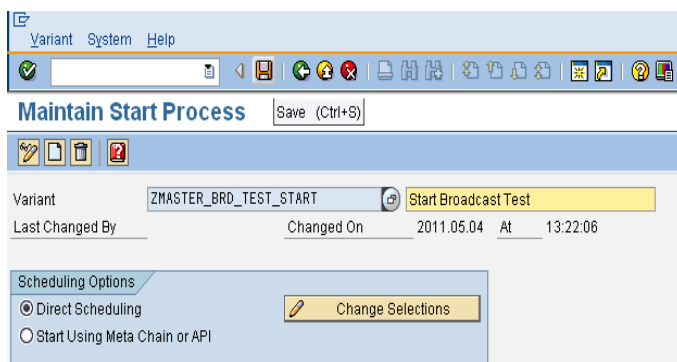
Variant System Help

Maintain Start Process

Save (Ctrl+S)

Variant ZMASTER_BRD_TEST_START Start Broadcast Test

Last Changed By Changed On 2011.05.04 At 13:22:06

Scheduling Options

Direct Scheduling

Change Selections

Start Using Meta Chain or API